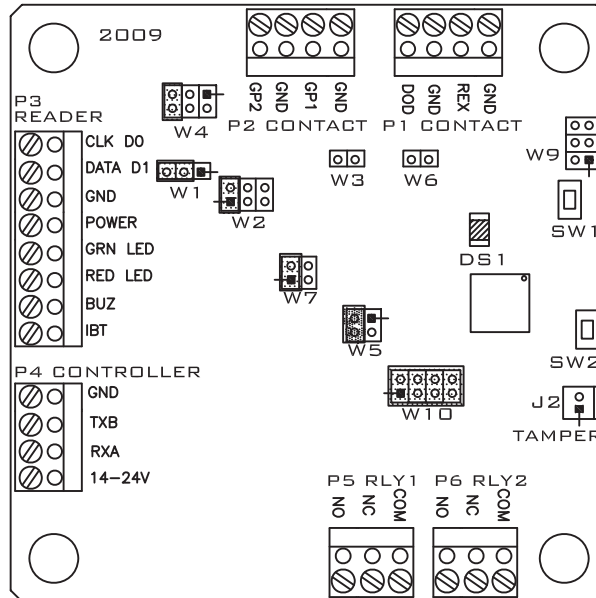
2009

GP2 GND GP1 GND
P2 CONTACT

DOD GND REX GND
P1 CONTACT

P3
READER
W4
CLK D0
DATA D1
W1
GND
W2
POWER
GRN LED
RED LED
BUZ
IBT

W3
W6
W9
SW1
DS1
W7
W5
SW2
W10
J2
TAMPER

P4 CONTROLLER
GND
TXB
RXA
14–24V

P5 RLY1
NO NC COM
P6 RLY2
NO NC COM